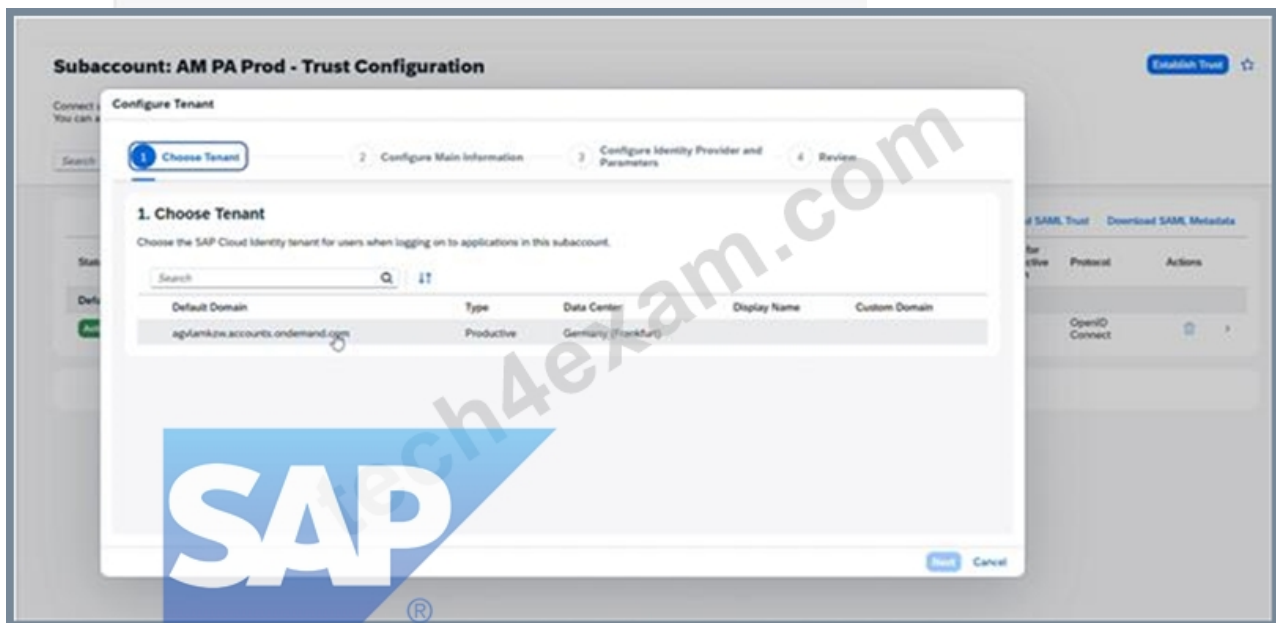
Subaccount: AM PA Prod - Trust Configuration

Establish Trust

Connect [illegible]
You can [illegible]

Search

Configure Tenant

1 Choose Tenant
2 Configure Main Information
3 Configure Identity Provider and Parameters
4 Review

1. Choose Tenant

Choose the SAP Cloud Identity tenant for users when logging on to applications in this subaccount.

Search

| Default Domain | Type | Data Center | Display Name | Custom Domain |
|---|---|---|---|---|
| agvlamkzw.accounts.ondemand.com | Productive | Germany (Frankfurt) | | |

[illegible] SAML Trust   Download SAML Metadata

Stat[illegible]   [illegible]ctive   Protocol   Actions

Def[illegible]

Act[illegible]   OpenID Connect

tech4exam.com

SAP
®

Next   Cancel